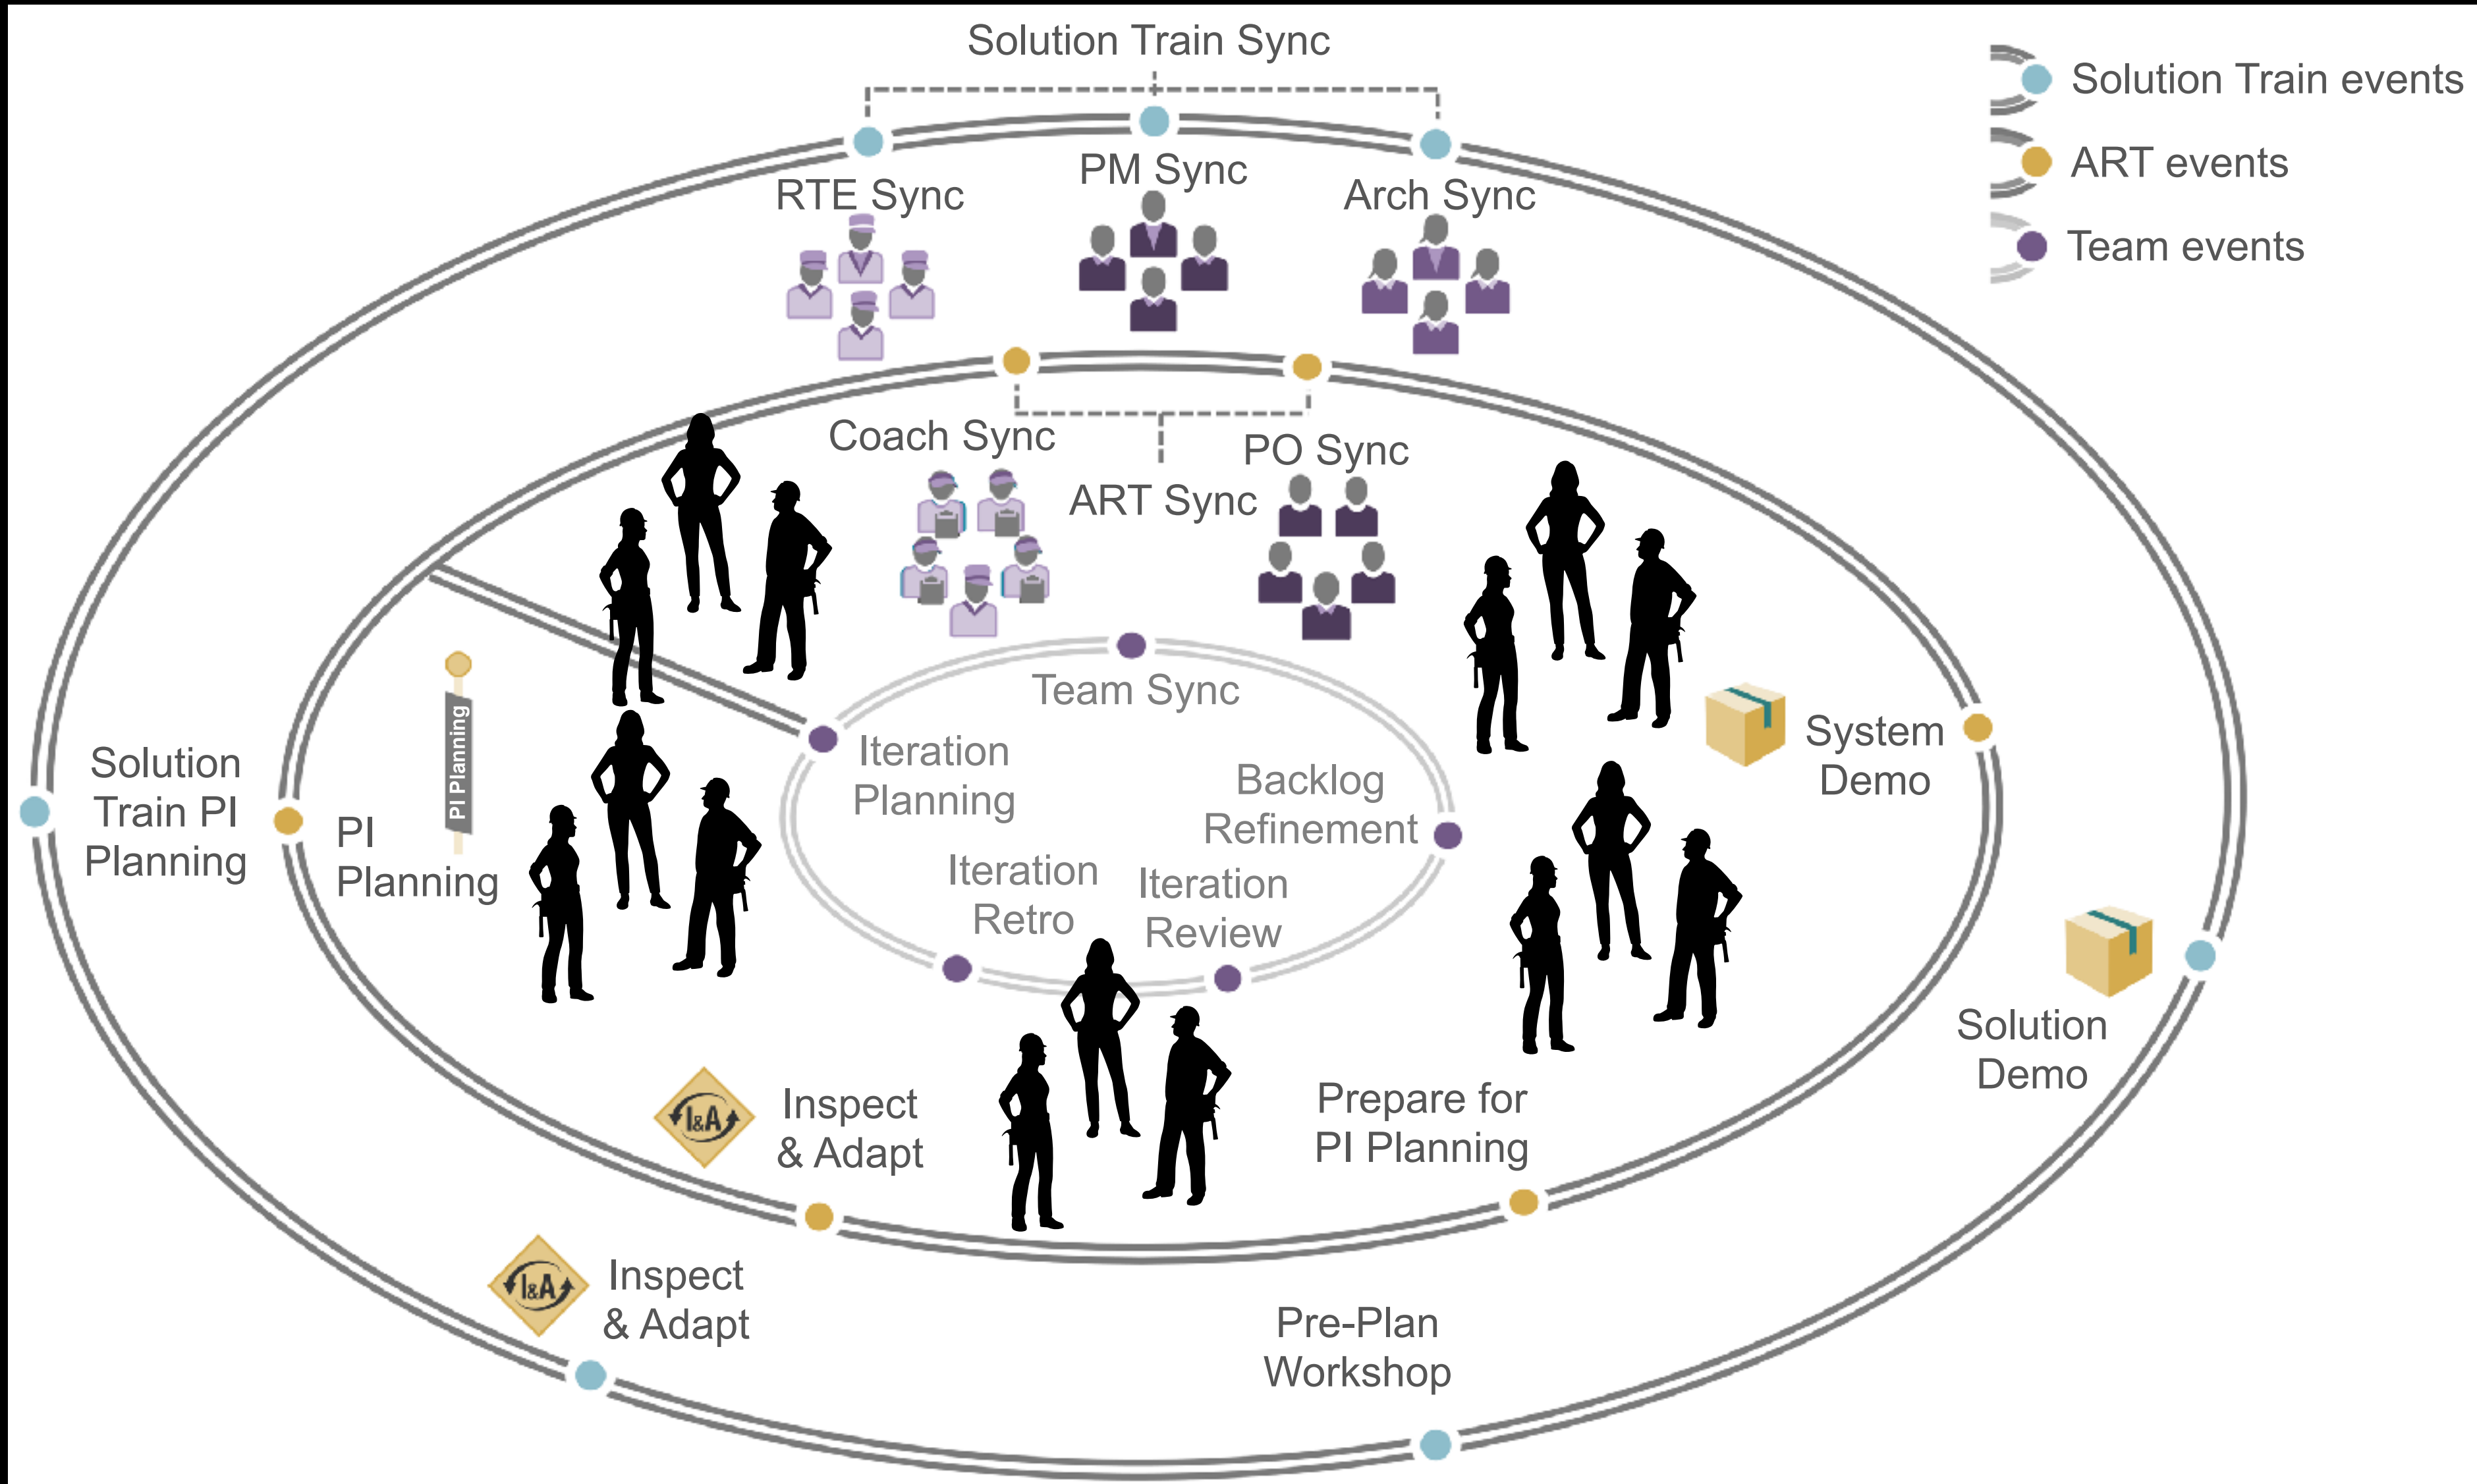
Solution Train Sync

Solution Train events

ART events

Team events

RTE Sync

PM Sync

Arch Sync

Coach Sync

ART Sync

PO Sync

Team Sync

Iteration Planning

Backlog Refinement

Iteration Retro

Iteration Review

System Demo

Solution Train PI Planning

PI Planning

PI Planning

Solution Demo

I&A

Inspect & Adapt

Prepare for PI Planning

I&A

Inspect & Adapt

Pre-Plan Workshop